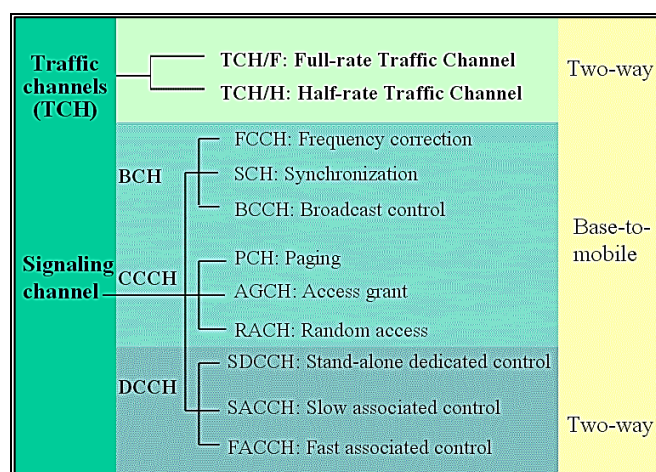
Traffic channels (TCH)

TCH/F: Full-rate Traffic Channel

TCH/H: Half-rate Traffic Channel

Two-way

BCH

FCCH: Frequency correction

SCH: Synchronization

BCCH: Broadcast control

Base-to-mobile

Signaling channel

CCCH

PCH: Paging

AGCH: Access grant

RACH: Random access

DCCH

SDCCH: Stand-alone dedicated control

SACCH: Slow associated control

FACCH: Fast associated control

Two-way